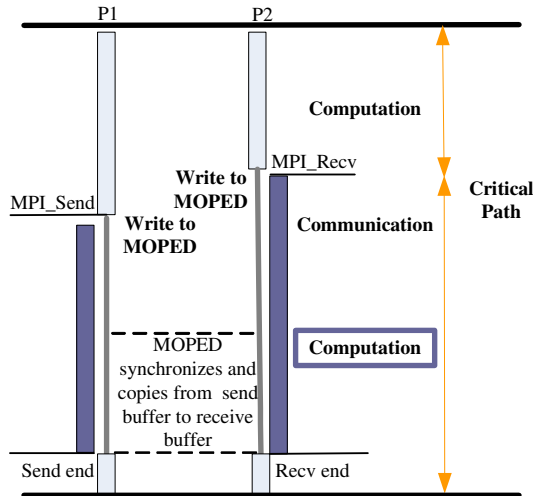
P1

P2

Computation

Critical Path

MPI_Recv

Write to MOPED

MPI_Send

Write to MOPED

Communication

Computation

MOPED synchronizes and copies from send buffer to receive buffer

Send end

Recv end